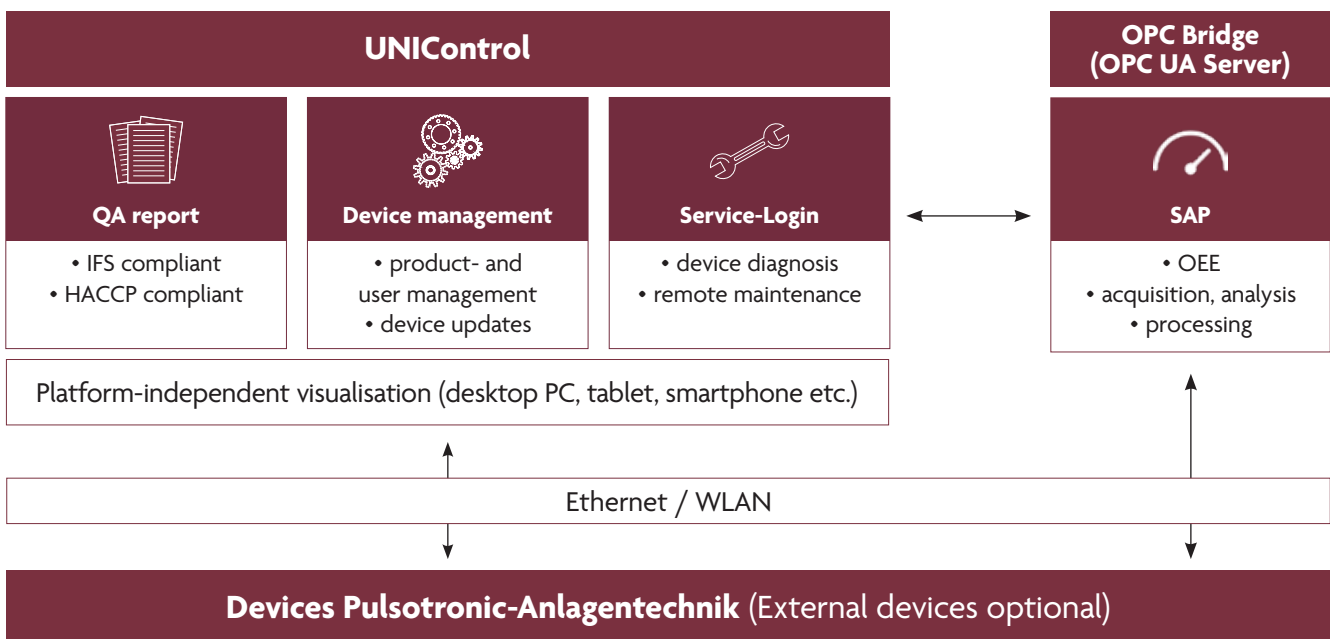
UNIControl

OPC Bridge (OPC UA Server)

QA report

• IFS compliant
• HACCP compliant

Device management

• product- and user management
• device updates

Service-Login

• device diagnosis
• remote maintenance

SAP

• OEE
• acquisition, analysis
• processing

Platform-independent visualisation (desktop PC, tablet, smartphone etc.)

Ethernet / WLAN

Devices Pulsotronic-Anlagentechnik (External devices optional)